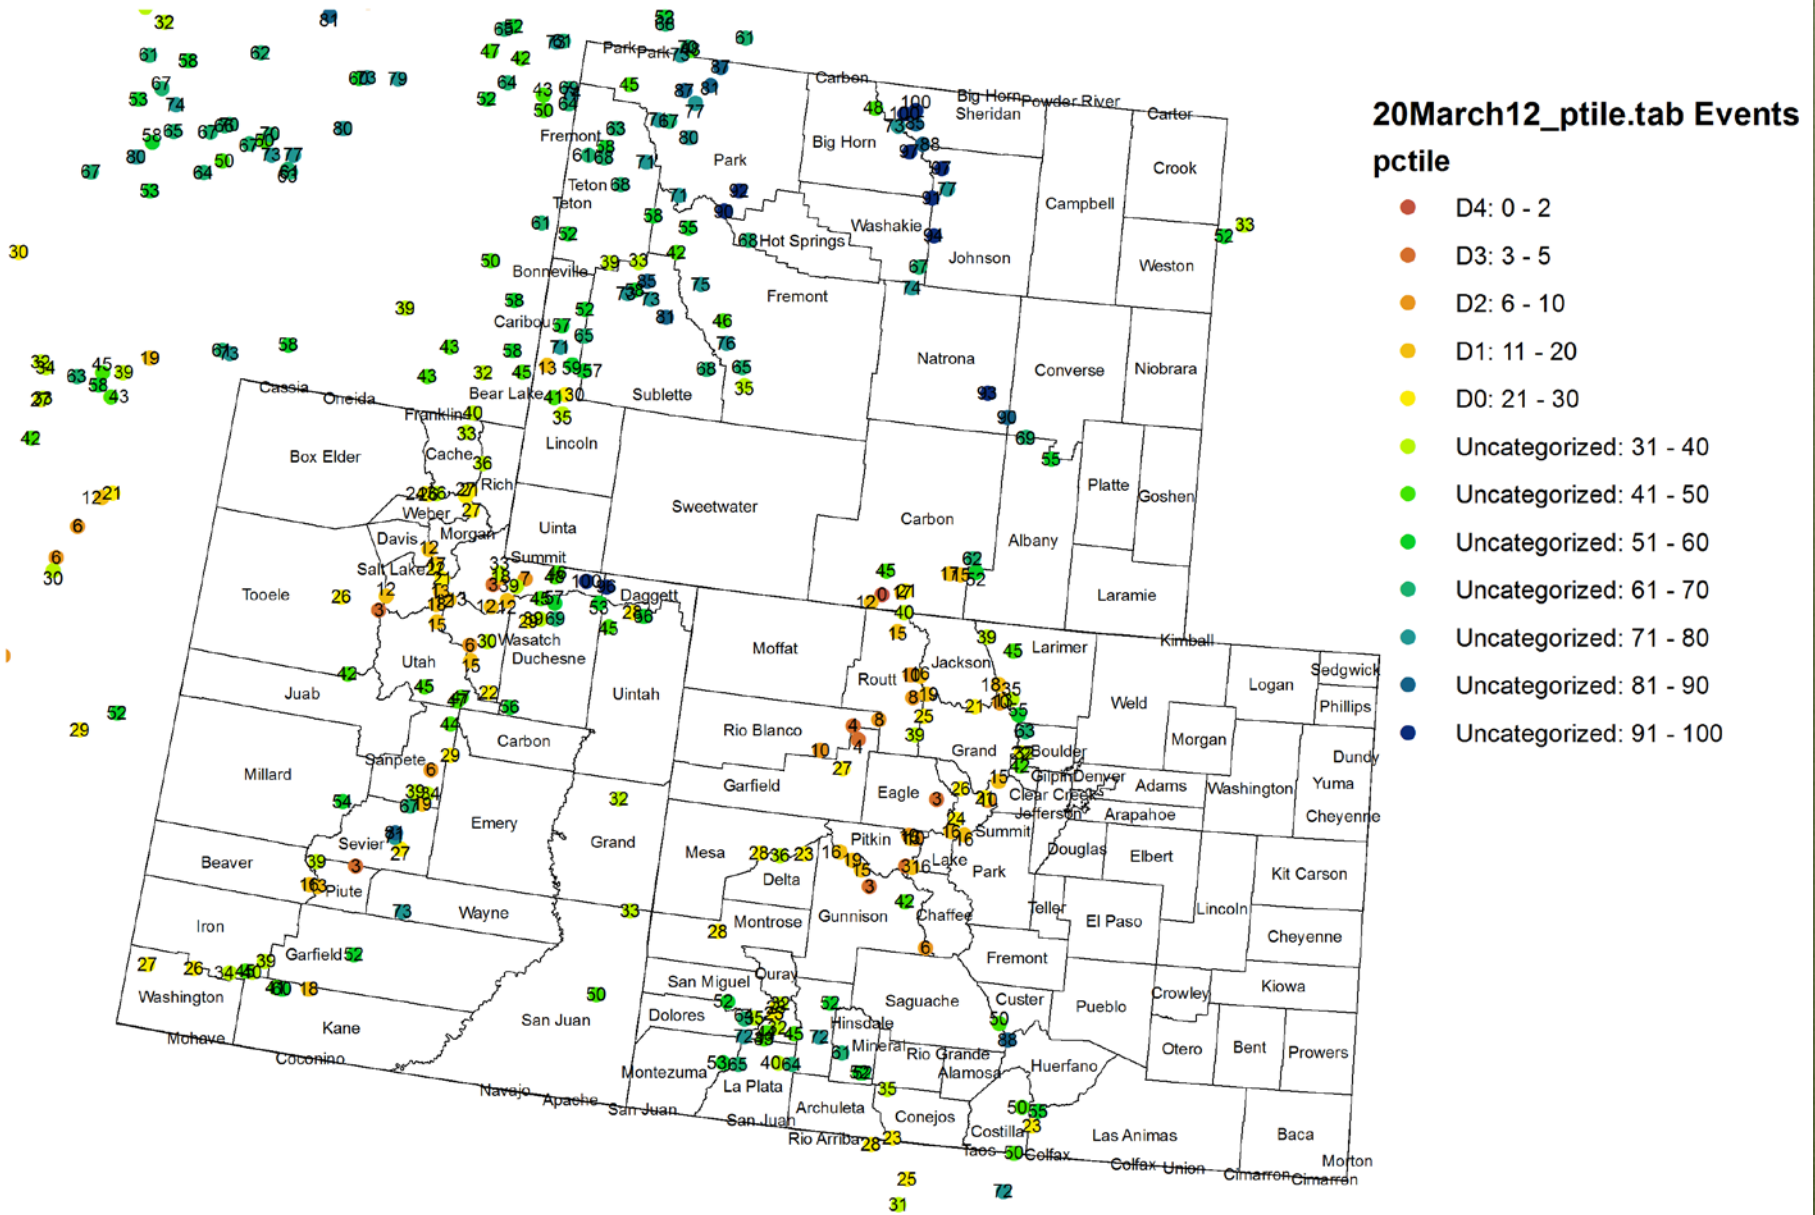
20March12_ptile.tab Events
pctile

D4: 0 - 2
D3: 3 - 5
D2: 6 - 10
D1: 11 - 20
D0: 21 - 30
Uncategorized: 31 - 40
Uncategorized: 41 - 50
Uncategorized: 51 - 60
Uncategorized: 61 - 70
Uncategorized: 71 - 80
Uncategorized: 81 - 90
Uncategorized: 91 - 100

Park Park Carbon Big Horn Powder River Sheridan Carter Fremont Park Big Horn Crook Teton Teton Campbell Washakie Hot Springs Johnson Weston Bonneville Fremont Caribou Natrona Converse Niobrara Cassia Oneida Bear Lake Sublette Franklin Box Elder Cache Lincoln Rich Platte Goshen Sweetwater Weber Uinta Carbon Albany Davis Morgan Summit Salt Lake Tooele Daggett Laramie Wasatch Duchesne Kimball Moffat Larimer Utah Jackson Sedgwick Logan Juab Uintah Routt Weld Phillips Rio Blanco Morgan Carbon Boulder Dundy Sanpete Grand Millard Gilpin Denver Adams Yuma Washington Garfield Eagle Clear Creek Arapahoe Emery Jefferson Cheyenne Summit Douglas Elbert Pitkin Grand Mesa Sevier Lake Park Kit Carson Beaver Delta Piute Teller Lincoln Wayne Gunnison Chaffee El Paso Montrose Iron Cheyenne Fremont Garfield San Miguel Ouray Washington Saguache Custer Kiowa Crowley Pueblo Dolores Kane San Juan Hinsdale Mohave Mineral Rio Grande Otero Bent Prowers Coconino Montezuma Alamosa Huerfano La Plata Navajo Apache San Juan Archuleta Conejos San Juan Costilla Las Animas Baca Rio Arriba Taos Colfax Colfax Union Morton Cimarron Cimarron

32 81 68 52 66 61 58 62 73 47 42 61 67 63 79 45 87 81 53 74 43 50 64 52 84 77 58 65 67 80 70 73 77 80 50 64 66 61 53 67 63 80 100 30 50 39 58 52 57 65 43 58 19 42 12 21 6 6 30 3 26 12 15 6 30 42 45 47 22 56 44 29 6 54 39 27 39 3 16 3 27 26 34 50 18 52 73 33 28 50 52 45 72 61 52 35 28 23 25 31 50 23 72 45 12 0 21 40 15 39 45 17 15 52 62 18 35 21 10 8 4 4 10 27 39 25 63 15 3 24 16 16 3 6 42 50 33 32 55 69 90 93 33 52 29 52 45 35 46 76 65 68 81 75 73 42 55 58 71 61 52 68 28 36 23 16 19 15